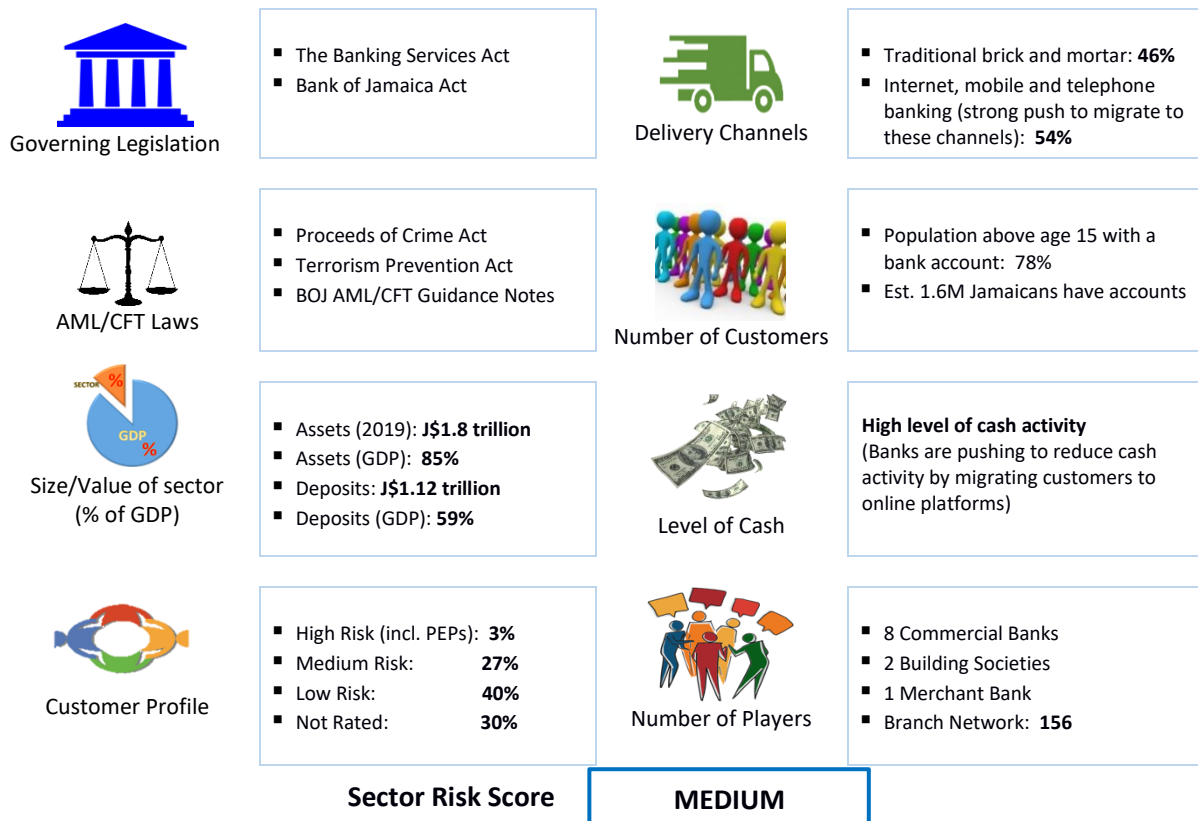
Governing Legislation

- The Banking Services Act
- Bank of Jamaica Act

Delivery Channels

- Traditional brick and mortar: **46%**
- Internet, mobile and telephone banking (strong push to migrate to these channels): **54%**

AML/CFT Laws

- Proceeds of Crime Act
- Terrorism Prevention Act
- BOJ AML/CFT Guidance Notes

Number of Customers

- Population above age 15 with a bank account: 78%
- Est. 1.6M Jamaicans have accounts

SECTOR %
GDP %

Size/Value of sector (% of GDP)

- Assets (2019): **J$1.8 trillion**
- Assets (GDP): **85%**
- Deposits: **J$1.12 trillion**
- Deposits (GDP): **59%**

Level of Cash

**High level of cash activity**
(Banks are pushing to reduce cash activity by migrating customers to online platforms)

Customer Profile

- High Risk (incl. PEPs): **3%**
- Medium Risk: **27%**
- Low Risk: **40%**
- Not Rated: **30%**

Number of Players

- 8 Commercial Banks
- 2 Building Societies
- 1 Merchant Bank
- Branch Network: **156**

**Sector Risk Score** **MEDIUM**